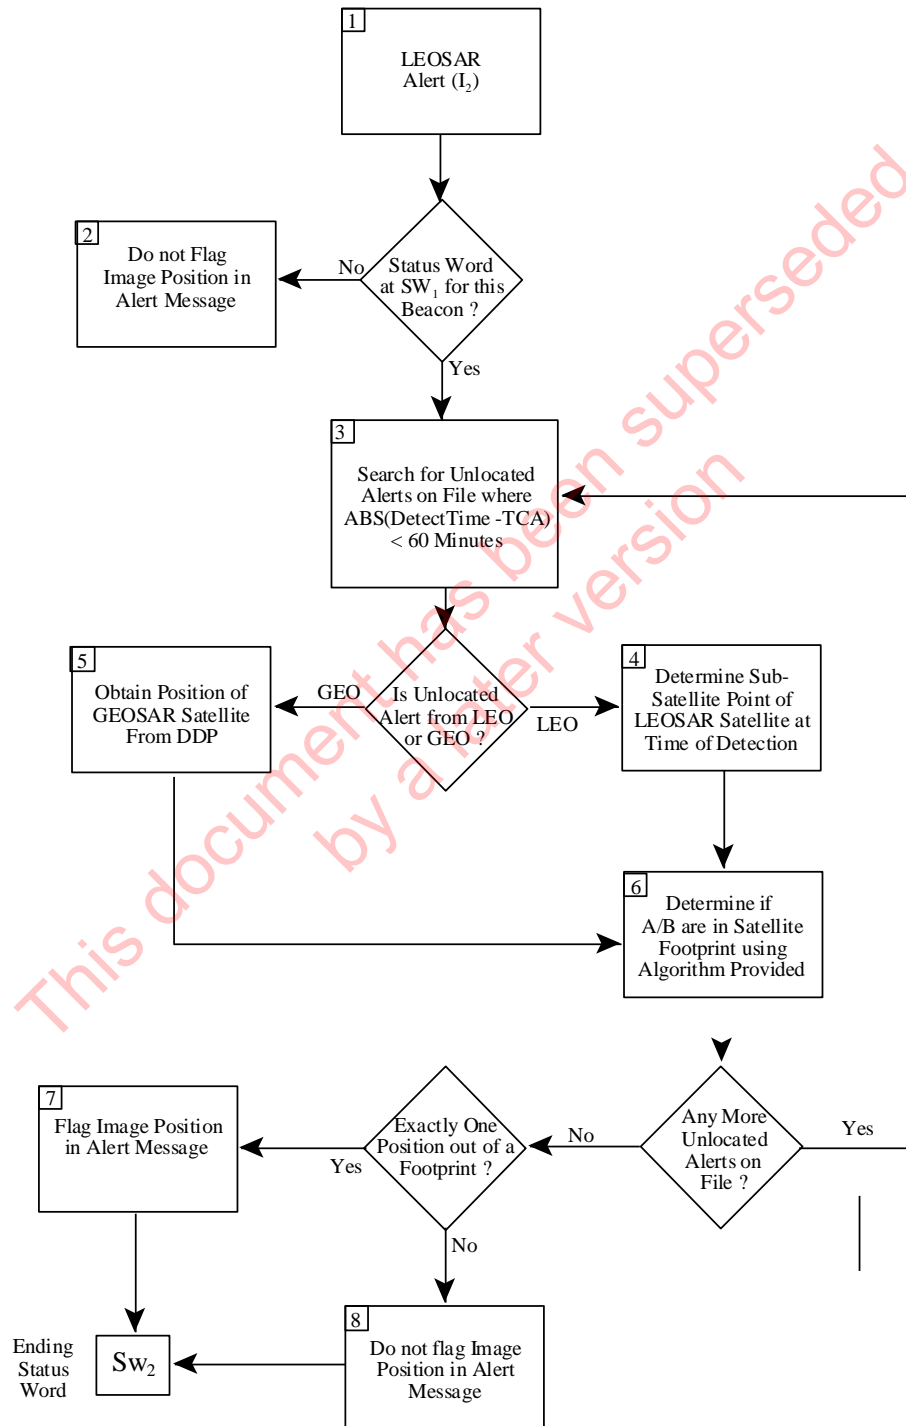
1
LEOSAR Alert ($I_2$)

2
Do not Flag Image Position in Alert Message

No

Status Word at $SW_1$ for this Beacon ?

Yes

3
Search for Unlocated Alerts on File where ABS(DetectTime -TCA) < 60 Minutes

5
Obtain Position of GEOSAR Satellite From DDP

GEO

Is Unlocated Alert from LEO or GEO ?

LEO

4
Determine Sub-Satellite Point of LEOSAR Satellite at Time of Detection

6
Determine if A/B are in Satellite Footprint using Algorithm Provided

7
Flag Image Position in Alert Message

Yes

Exactly One Position out of a Footprint ?

No

Any More Unlocated Alerts on File ?

Yes

No

Ending Status Word

$Sw_2$

8
Do not flag Image Position in Alert Message

This document has been superseded by a later version